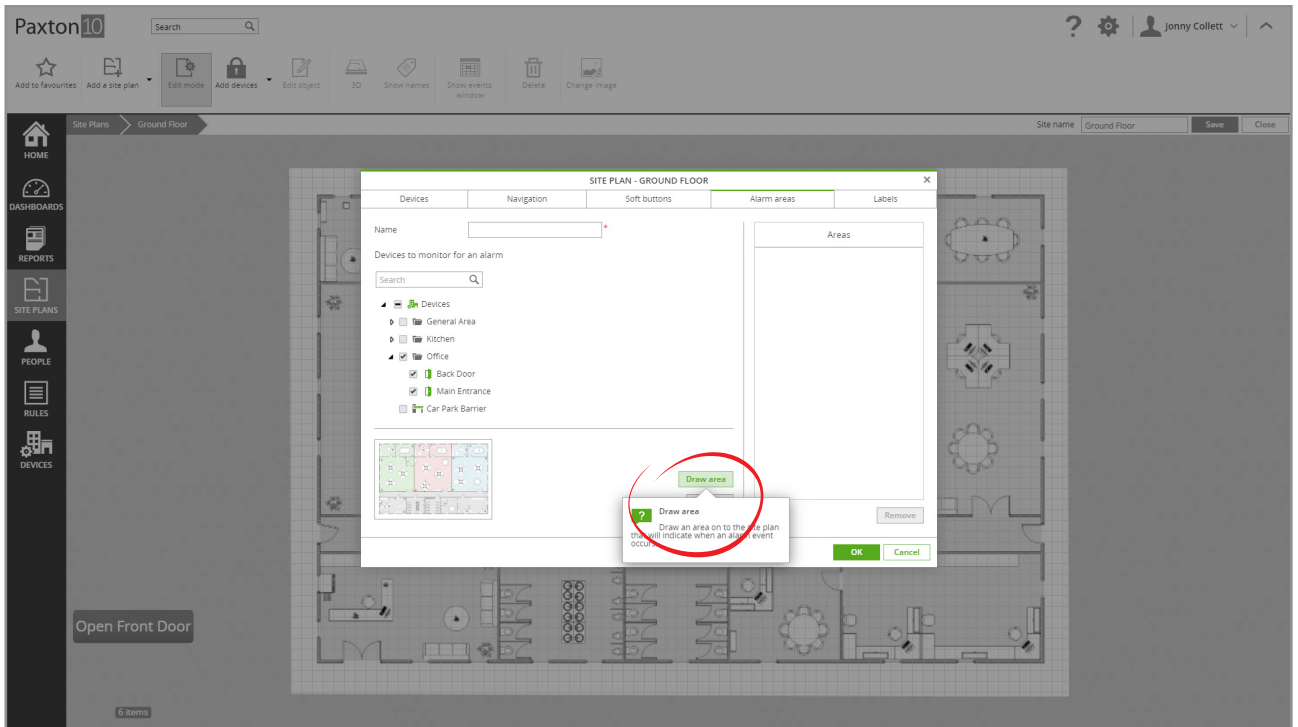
Paxton10 Search

Jonny Collett

Add to favourites Add a site plan Edit mode Add devices Edit object 3D Show names Show events window Delete Change image

HOME
DASHBOARDS
REPORTS
SITE PLANS
PEOPLE
RULES
DEVICES

Site Plans Ground Floor

Site name Ground Floor Save Close

SITE PLAN - GROUND FLOOR

| Devices | Navigation | Soft buttons | Alarm areas | Labels |
|---|---|---|---|---|

Name *

Devices to monitor for an alarm

Search

Devices
General Area
Kitchen
Office
Back Door
Main Entrance
Car Park Barrier

Areas

Draw area

Draw area
Draw an area on to the site plan that will indicate when an alarm event occurs

Remove

OK Cancel

Open Front Door

6 items